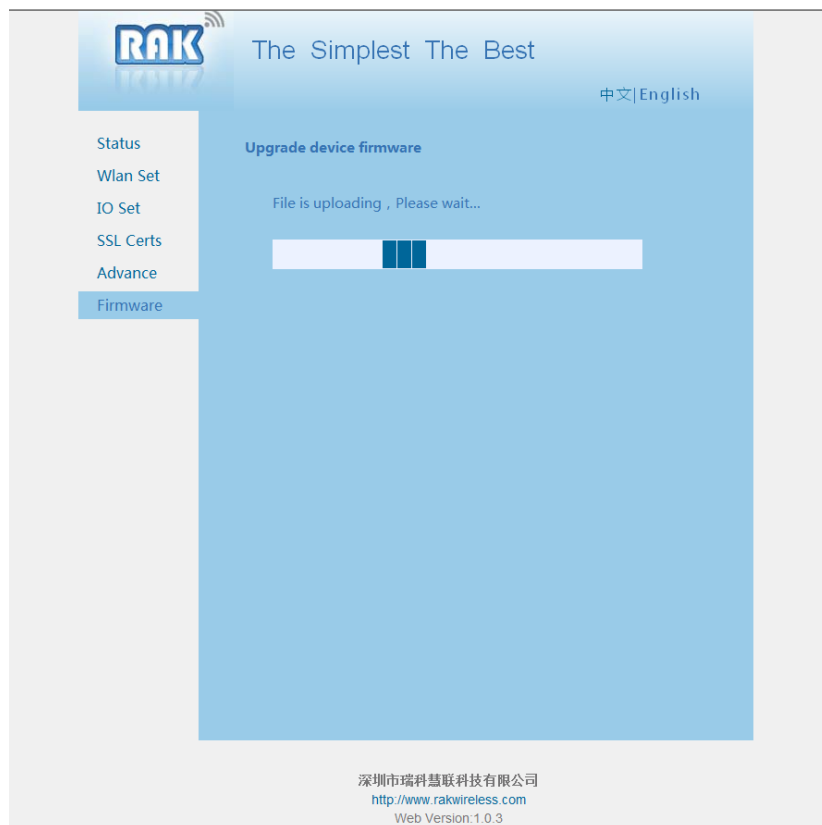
RAK

The Simplest The Best

中文|English

Status
Wlan Set
IO Set
SSL Certs
Advance
Firmware

Upgrade device firmware

File is uploading，Please wait...

深圳市瑞科慧联科技有限公司
http://www.rakwireless.com
Web Version:1.0.3